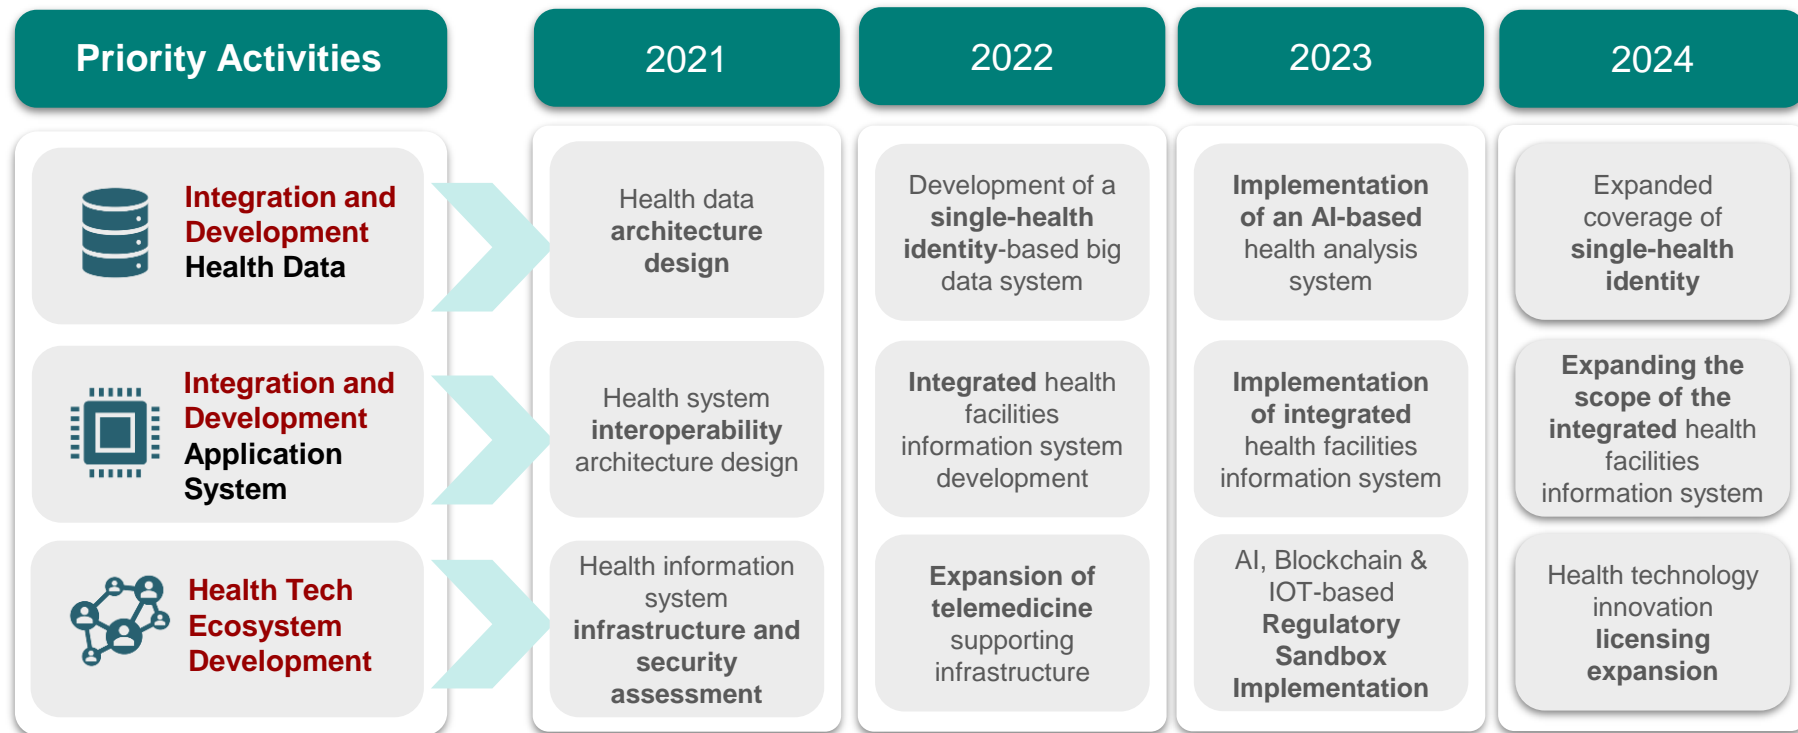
Priority Activities

2021

2022

2023

2024

Integration and Development Health Data

Integration and Development Application System

Health Tech Ecosystem Development

Health data architecture design

Health system interoperability architecture design

Health information system infrastructure and security assessment

Development of a single-health identity-based big data system

Integrated health facilities information system development

Expansion of telemedicine supporting infrastructure

Implementation of an AI-based health analysis system

Implementation of integrated health facilities information system

AI, Blockchain & IOT-based Regulatory Sandbox Implementation

Expanded coverage of single-health identity

Expanding the scope of the integrated health facilities information system

Health technology innovation licensing expansion